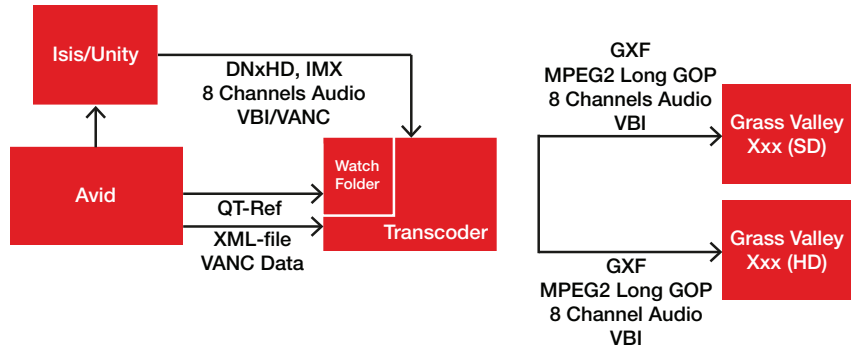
Isis/Unity

DNxHD, IMX
8 Channels Audio
VBI/VANC

Avid

QT-Ref

XML-file
VANC Data

Watch Folder

Transcoder

GXF
MPEG2 Long GOP
8 Channels Audio
VBI

Grass Valley
Xxx (SD)

Grass Valley
Xxx (HD)

GXF
MPEG2 Long GOP
8 Channel Audio
VBI